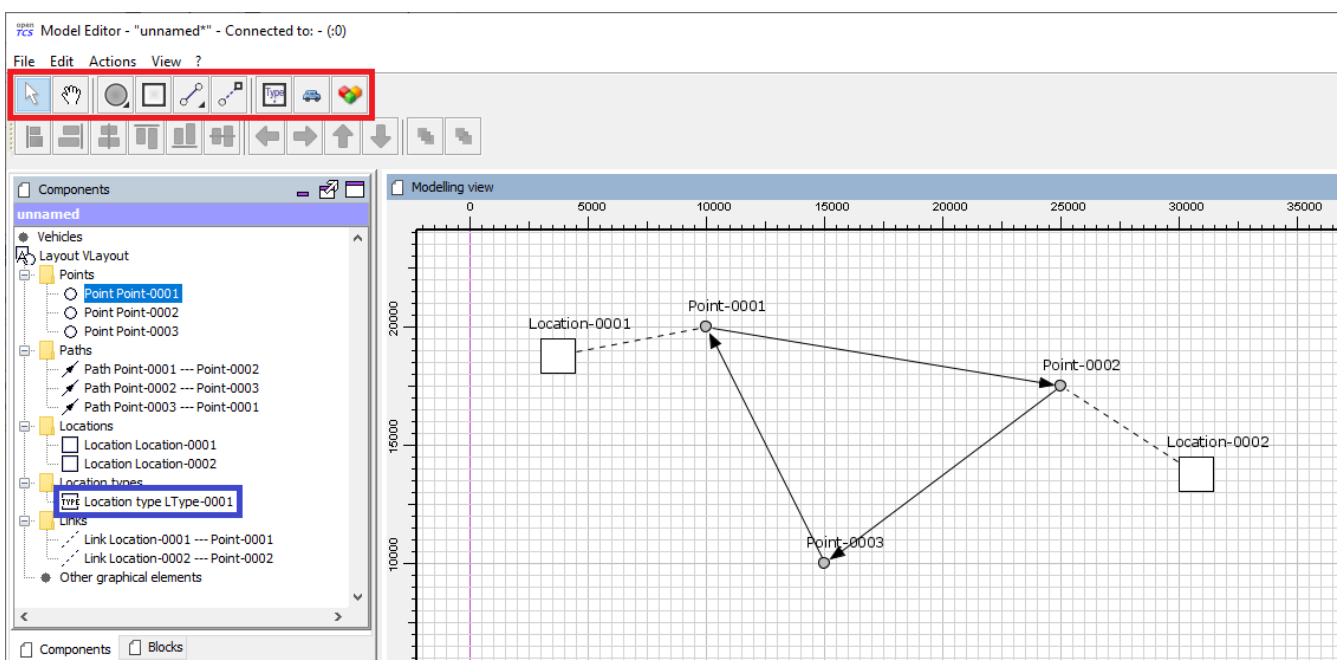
open TCS Model Editor - "unnamed*" - Connected to: - (:0)

File Edit Actions View ?

Type

Components

unnamed

Vehicles
Layout VLayout
Points
Point Point-0001
Point Point-0002
Point Point-0003
Paths
Path Point-0001 --- Point-0002
Path Point-0002 --- Point-0003
Path Point-0003 --- Point-0001
Locations
Location Location-0001
Location Location-0002
Location types
Location type LType-0001
Links
Link Location-0001 --- Point-0001
Link Location-0002 --- Point-0002
Other graphical elements

Components Blocks

Modelling view

0 5000 10000 15000 20000 25000 30000 35000

20000
15000
10000

Location-0001
Point-0001
Point-0002
Location-0002
Point-0003